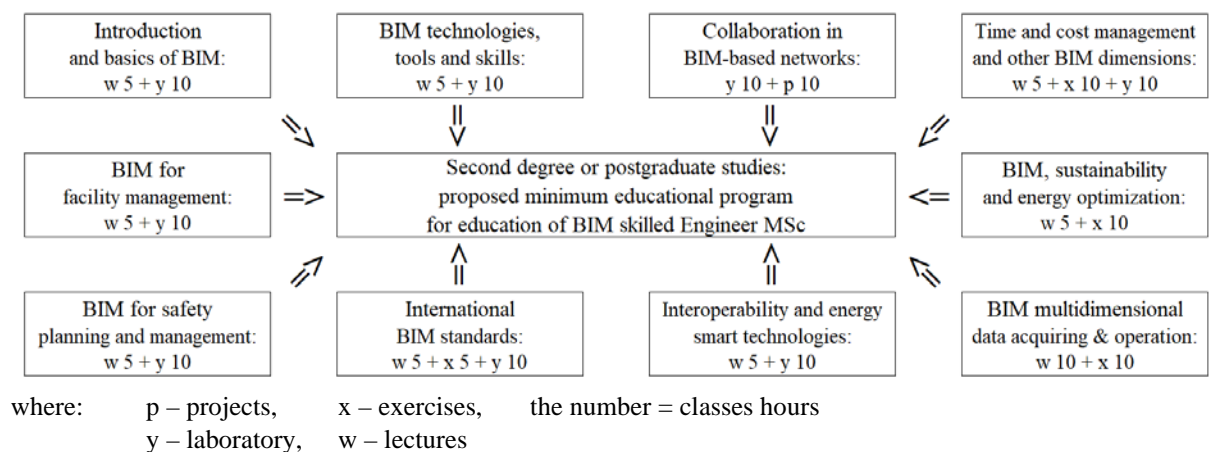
Introduction and basics of BIM: w 5 + y 10

BIM technologies, tools and skills: w 5 + y 10

Collaboration in BIM-based networks: y 10 + p 10

Time and cost management and other BIM dimensions: w 5 + x 10 + y 10

BIM for facility management: w 5 + y 10

Second degree or postgraduate studies: proposed minimum educational program for education of BIM skilled Engineer MSc

BIM, sustainability and energy optimization: w 5 + x 10

BIM for safety planning and management: w 5 + y 10

International BIM standards: w 5 + x 5 + y 10

Interoperability and energy smart technologies: w 5 + y 10

BIM multidimensional data acquiring & operation: w 10 + x 10

where: p – projects, x – exercises, the number = classes hours
y – laboratory, w – lectures